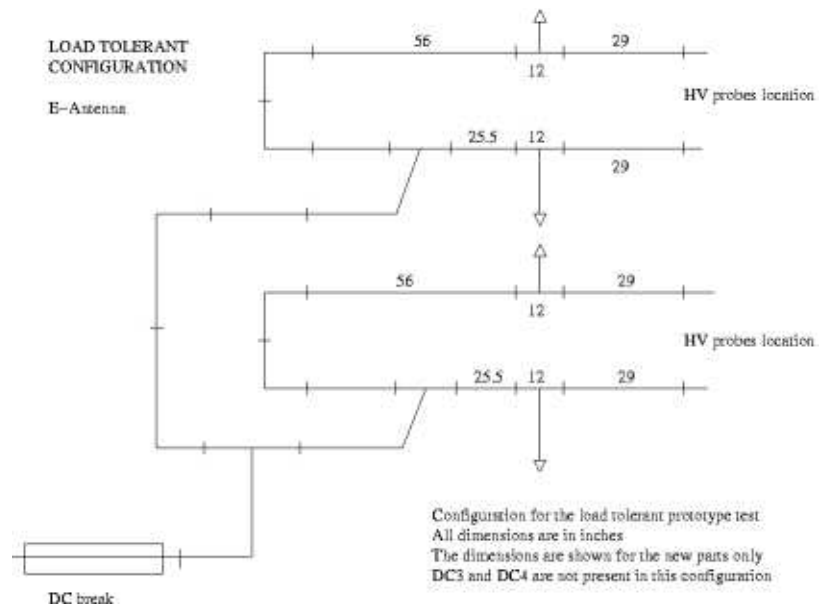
LOAD TOLERANT CONFIGURATION

E–Antenna

56

29

12

HV probes location

25.5

12

29

56

29

12

HV probes location

25.5

12

29

Configuration for the load tolerant prototype test
All dimensions are in inches
The dimensions are shown for the new parts only
DC3 and DC4 are not present in this configuration

DC break